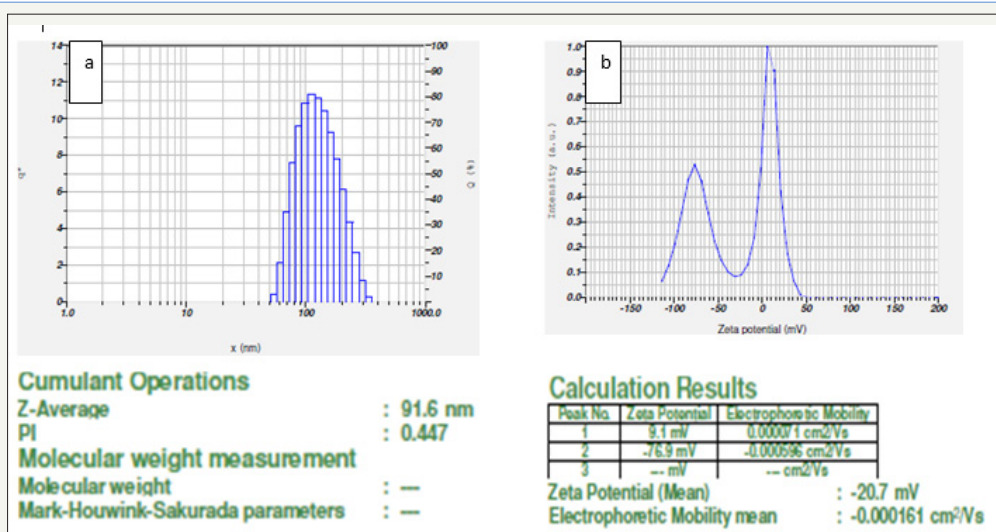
a

14
12
10
8
6
4
2
0
1.0
10
100
1000.0
x (nm)
q*
Q (%)
100
90
80
70
60
50
40
30
20
10
0

b

1.0
0.9
0.8
0.7
0.6
0.5
0.4
0.3
0.2
0.1
0.0
Intensity (a.u.)
-150
-100
-50
0
50
100
150
200
Zeta potential (mV)

Cumulant Operations
Z-Average : 91.6 nm
PI : 0.447
Molecular weight measurement
Molecular weight : ---
Mark-Houwink-Sakurada parameters : ---

Calculation Results

| Peak No. | Zeta Potential | Electrophoretic Mobility |
|---|---|---|
| 1 | 9.1 mV | 0.000071 cm2/Vs |
| 2 | -76.9 mV | -0.000596 cm2/Vs |
| 3 | --- mV | --- cm2/Vs |

Zeta Potential (Mean) : -20.7 mV
Electrophoretic Mobility mean : -0.000161 cm²/Vs